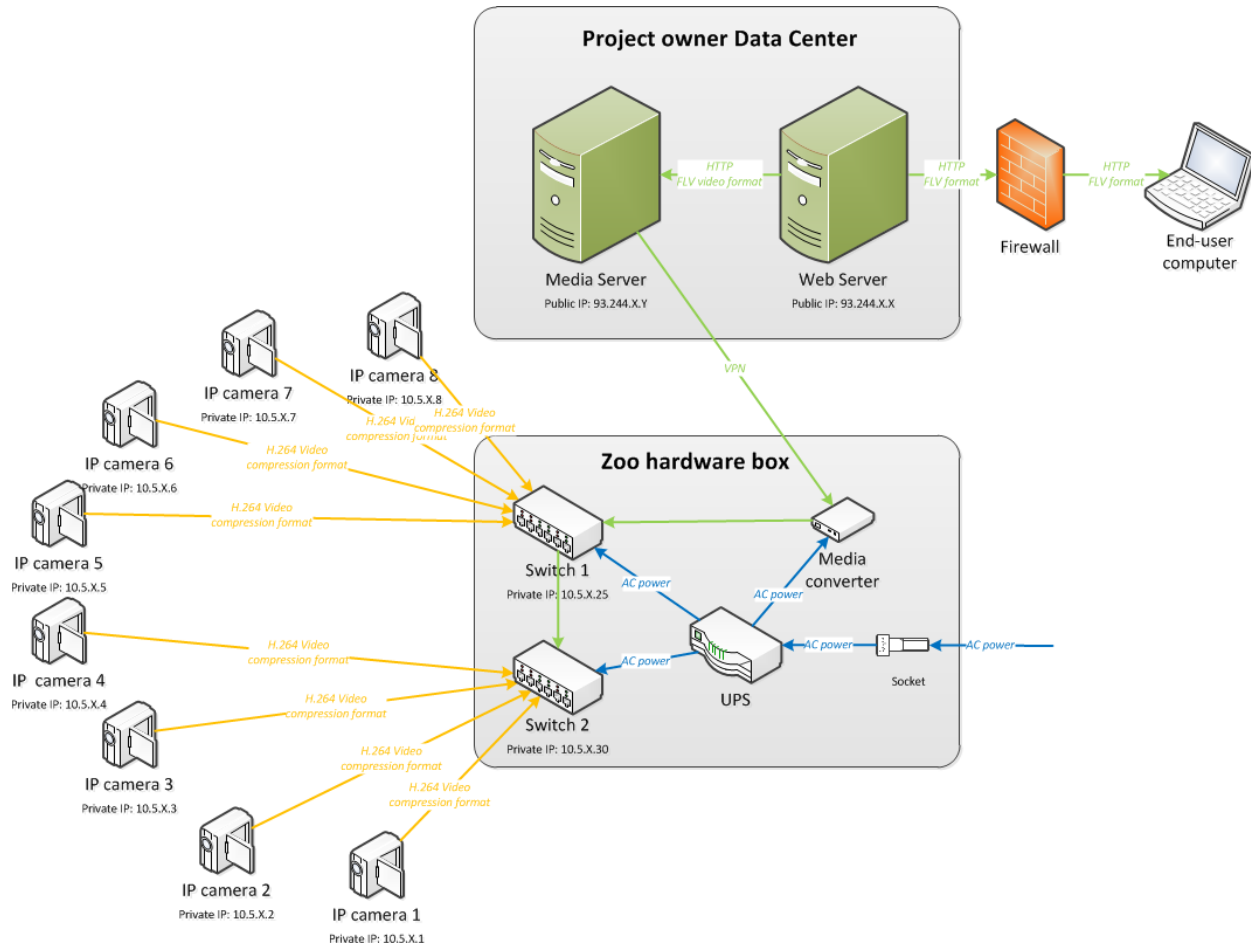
Project owner Data Center

HTTP
FLV video format

HTTP
FLV format

HTTP
FLV format

Media Server
Public IP: 93.244.X.Y

Web Server
Public IP: 93.244.X.X

Firewall

End-user computer

VPN

IP camera 8
Private IP: 10.5.X.8

IP camera 7
Private IP: 10.5.X.7

H.264 Video
compression format

H.264 Video
compression format

IP camera 6
Private IP: 10.5.X.6

H.264 Video
compression format

Zoo hardware box

IP camera 5
Private IP: 10.5.X.5

H.264 Video
compression format

Switch 1
Private IP: 10.5.X.25

Media converter

AC power

AC power

IP camera 4
Private IP: 10.5.X.4

H.264 Video
compression format

AC power

AC power

AC power

Socket

UPS

H.264 Video
compression format

Switch 2
Private IP: 10.5.X.30

IP camera 3
Private IP: 10.5.X.3

H.264 Video
compression format

H.264 Video
compression format

IP camera 2
Private IP: 10.5.X.2

IP camera 1
Private IP: 10.5.X.1